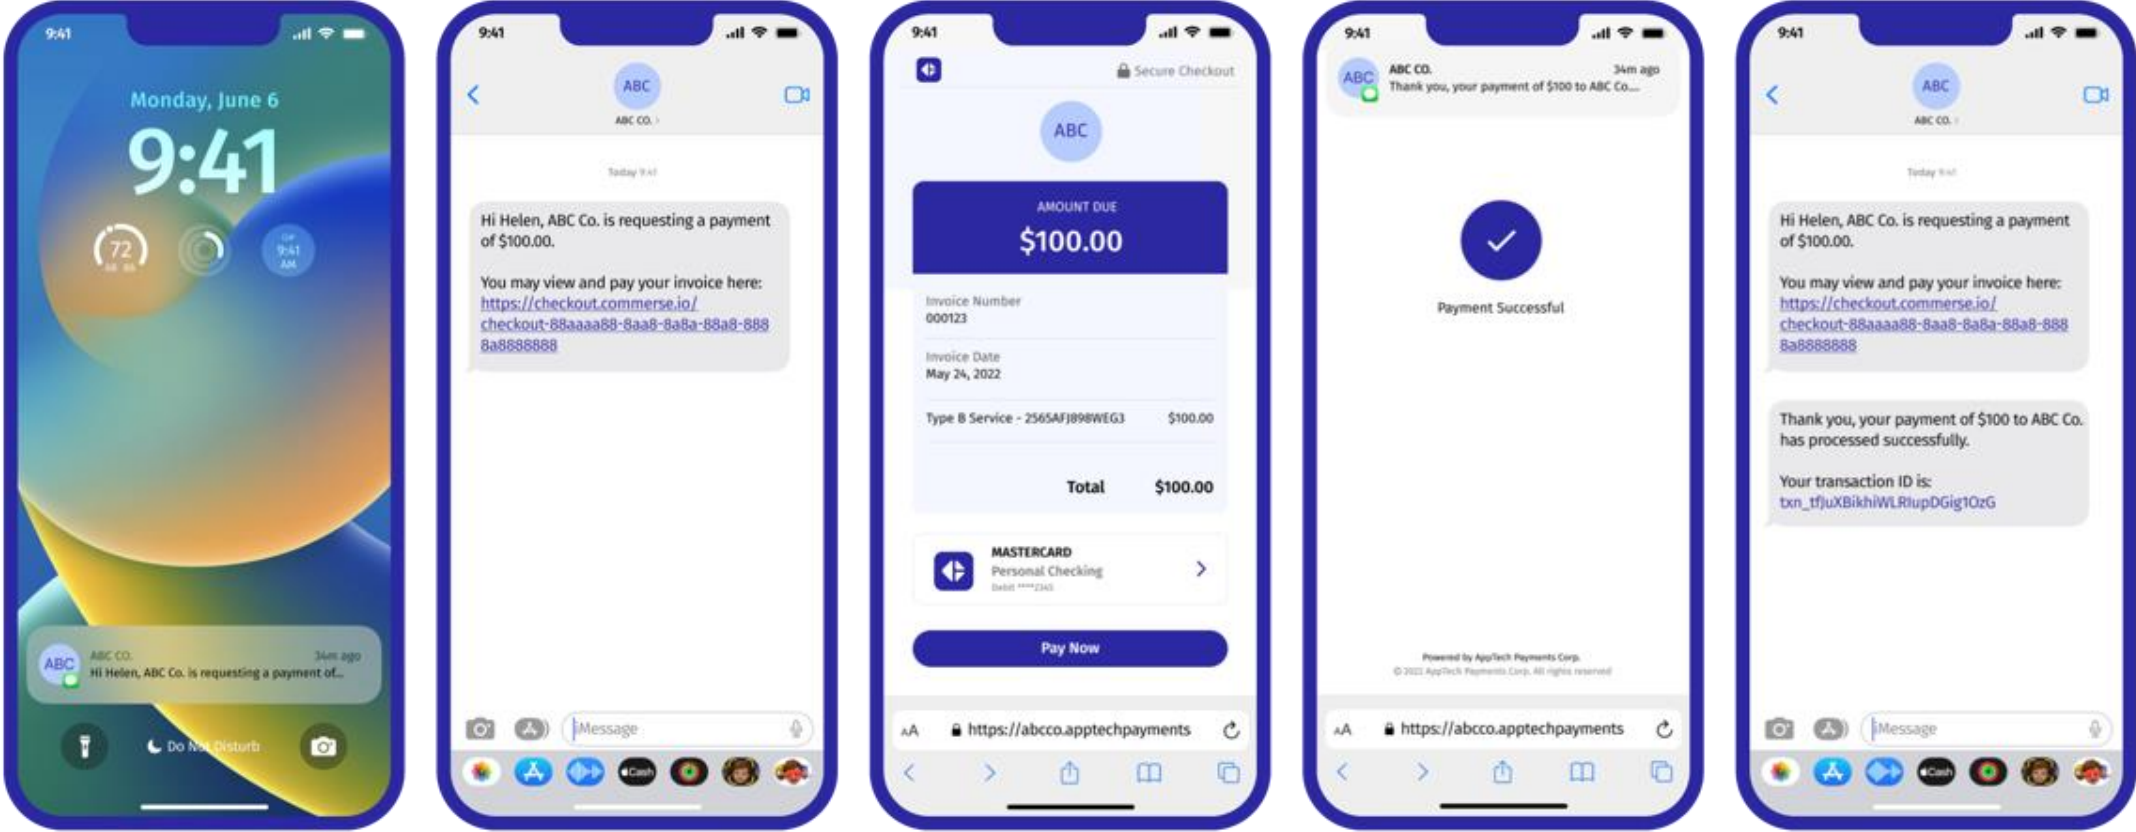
9:41

Monday, June 6

9:41

72

9:41 AM

ABC

ABC CO. 34m ago

Hi Helen, ABC Co. is requesting a payment of...

Do Not Disturb

9:41

ABC

ABC CO. >

Today 9:41

Hi Helen, ABC Co. is requesting a payment of $100.00.

You may view and pay your invoice here: https://checkout.commerse.io/checkout-88aaaa88-8aa8-8a8a-88a8-8888a8888888

iMessage

Cash

9:41

Secure Checkout

ABC

AMOUNT DUE

$100.00

Invoice Number
000123

Invoice Date
May 24, 2022

| Type B Service - 2565AFJ898WEG3 | $100.00 |
|---|---|
| Total | $100.00 |

MASTERCARD
Personal Checking
Debit ****2345

Pay Now

AA https://abcco.apptechpayments

9:41

ABC

ABC CO. 34m ago

Thank you, your payment of $100 to ABC Co....

Payment Successful

Powered by AppTech Payments Corp.
© 2022 AppTech Payments Corp. All rights reserved

AA https://abcco.apptechpayments

9:41

ABC

ABC CO. >

Today 9:41

Hi Helen, ABC Co. is requesting a payment of $100.00.

You may view and pay your invoice here: https://checkout.commerse.io/checkout-88aaaa88-8aa8-8a8a-88a8-8888a8888888

Thank you, your payment of $100 to ABC Co. has processed successfully.

Your transaction ID is: txn_tfJuXBikhiWLRlupDGig1OzG

iMessage

Cash